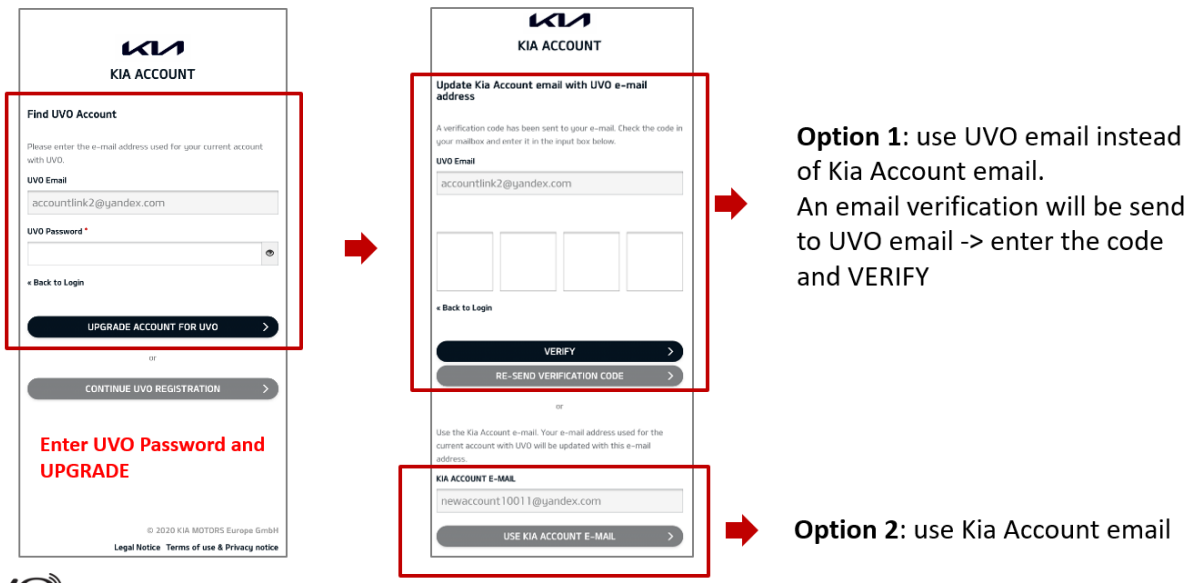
KIA

KIA ACCOUNT

Find UVO Account

Please enter the e-mail address used for your current account with UVO.

UVO Email

accountlink2@yandex.com

UVO Password *

« Back to Login

UPGRADE ACCOUNT FOR UVO

or

CONTINUE UVO REGISTRATION

Enter UVO Password and UPGRADE

© 2020 KIA MOTORS Europe GmbH

Legal Notice Terms of use & Privacy notice

KIA

KIA ACCOUNT

Update Kia Account email with UVO e-mail address

A verification code has been sent to your e-mail. Check the code in your mailbox and enter it in the input box below.

UVO Email

accountlink2@yandex.com

« Back to Login

VERIFY

RE-SEND VERIFICATION CODE

or

Use the Kia Account e-mail. Your e-mail address used for the current account with UVO will be updated with this e-mail address.

KIA ACCOUNT E-MAIL

newaccount10011@yandex.com

USE KIA ACCOUNT E-MAIL

Option 1: use UVO email instead of Kia Account email.
An email verification will be send to UVO email -> enter the code and VERIFY

Option 2: use Kia Account email